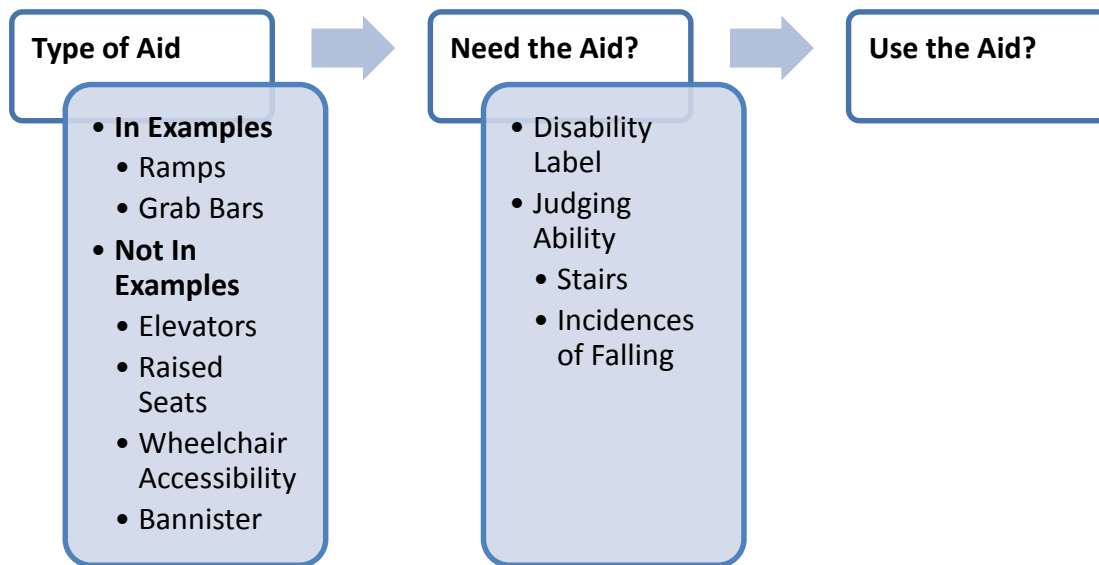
Type of Aid

- **In Examples**
  - Ramps
  - Grab Bars
- **Not In Examples**
  - Elevators
  - Raised Seats
  - Wheelchair Accessibility
  - Bannister

Need the Aid?

- Disability Label
- Judging Ability
  - Stairs
  - Incidences of Falling

Use the Aid?